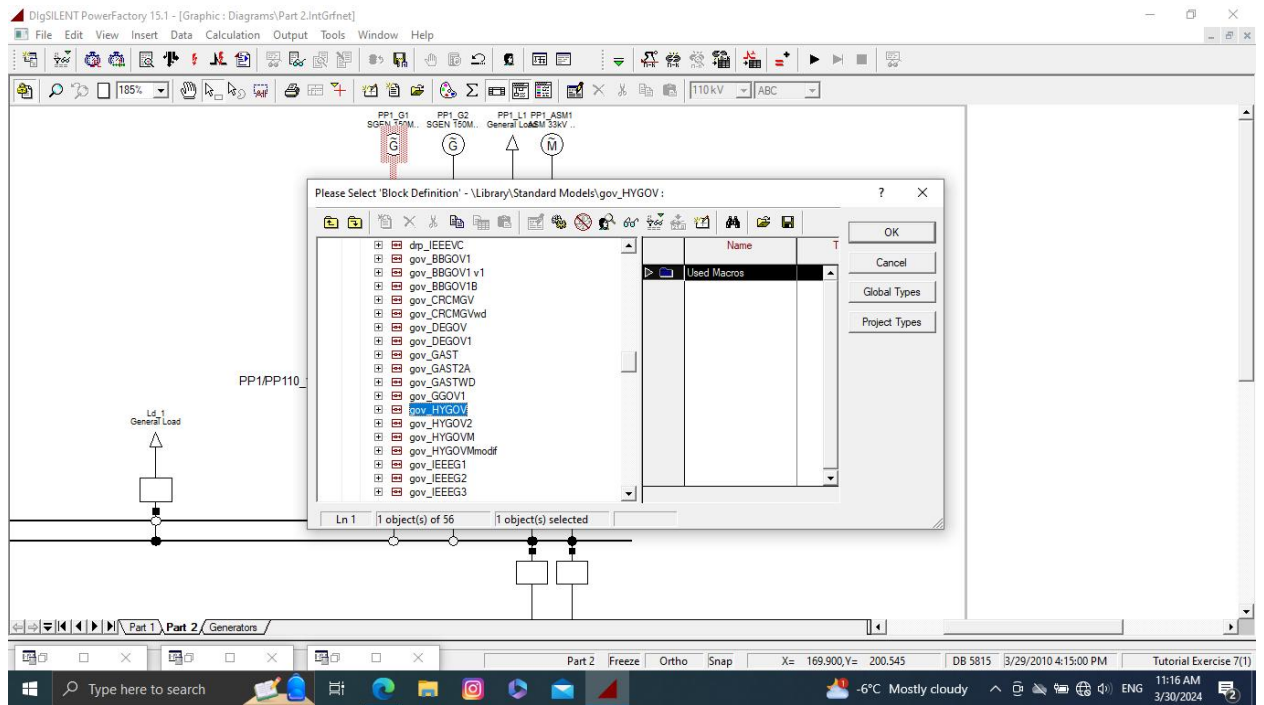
DIgSILENT PowerFactory 15.1 - [Graphic : Diagrams\Part 2.IntGrfnet]
File Edit View Insert Data Calculation Output Tools Window Help

185%
110kV
ABC

PP1_G1 SGEN 350M..
PP1_G2 SGEN 150M..
PP1_L1 General Load
PP1_ASM1 ASM 33kV ..

Please Select 'Block Definition' - \Library\Standard Models\gov_HYGOV :
?
×

drp_IEEEVC
gov_BBGOV1
gov_BBGOV1 v1
gov_BBGOV1B
gov_CRCMGV
gov_CRCMGVwd
gov_DEGOV
gov_DEGOV1
gov_GAST
gov_GAST2A
gov_GASTWD
gov_GGOV1
gov_HYGOV
gov_HYGOV2
gov_HYGOVM
gov_HYGOVMmodif
gov_IEEEG1
gov_IEEEG2
gov_IEEEG3

Name
T
Used Macros

OK
Cancel
Global Types
Project Types

Ln 1
1 object(s) of 56
1 object(s) selected

PP1/PP110_

Ld_1
General Load

Part 1
Part 2
Generators

Part 2
Freeze
Ortho
Snap
X= 169.900,Y= 200.545
DB 5815
3/29/2010 4:15:00 PM
Tutorial Exercise 7(1)

Type here to search
-6°C Mostly cloudy
ENG
11:16 AM
3/30/2024